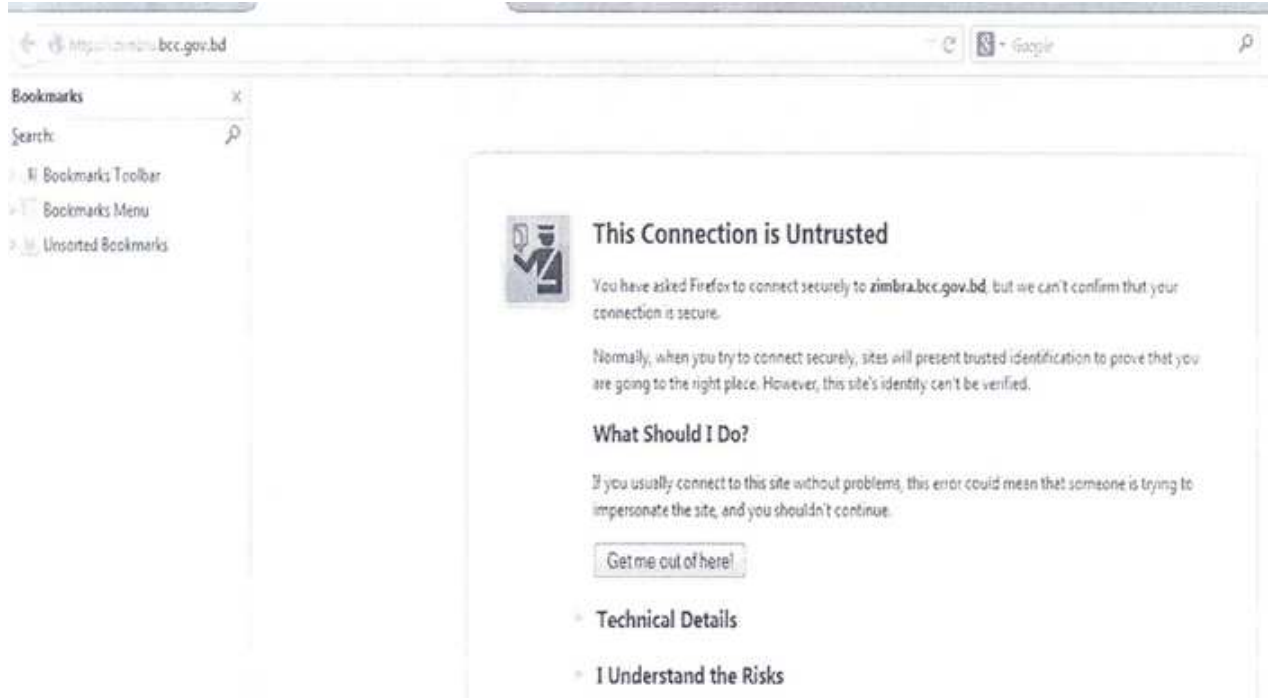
https://zimbra.bcc.gov.bd

Google

Bookmarks

Search:

Bookmarks Toolbar

Bookmarks Menu

Unsorted Bookmarks

This Connection is Untrusted

You have asked Firefox to connect securely to **zimbra.bcc.gov.bd**, but we can't confirm that your connection is secure.

Normally, when you try to connect securely, sites will present trusted identification to prove that you are going to the right place. However, this site's identity can't be verified.

What Should I Do?

If you usually connect to this site without problems, this error could mean that someone is trying to impersonate the site, and you shouldn't continue.

Get me out of here!

Technical Details

I Understand the Risks